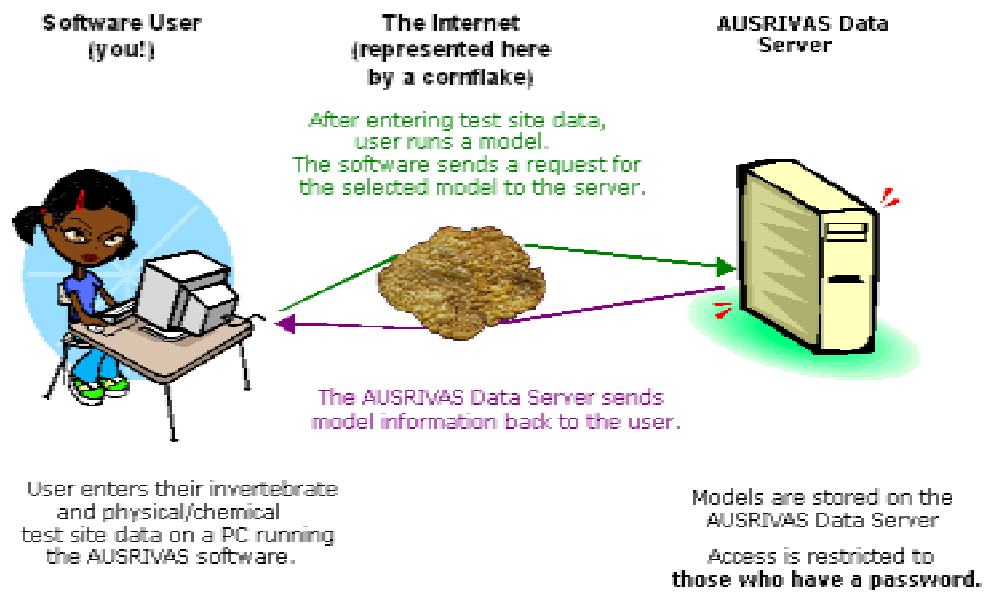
Software User
(you!)

The Internet
(represented here by a cornflake)

AUSRIVAS Data Server

After entering test site data, user runs a model. The software sends a request for the selected model to the server.

The AUSRIVAS Data Server sends model information back to the user.

User enters their invertebrate and physical/chemical test site data on a PC running the AUSRIVAS software.

Models are stored on the AUSRIVAS Data Server

Access is restricted to those who have a password.